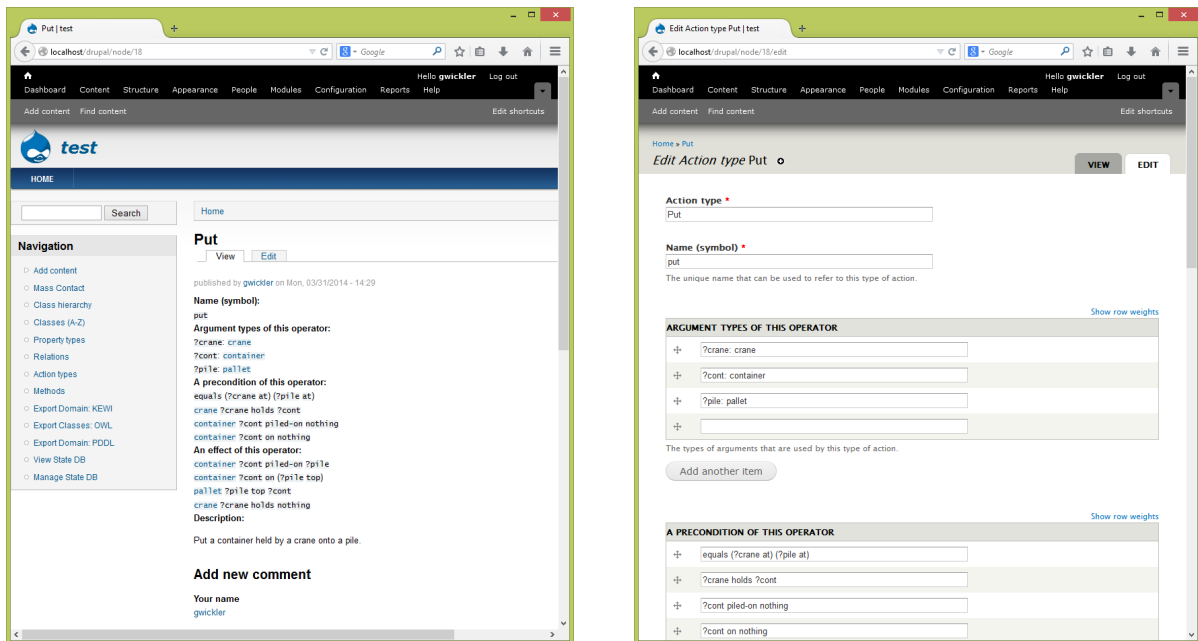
Put | test
+
localhost/drupal/node/18
Google

Hello gwickler Log out
Dashboard Content Structure Appearance People Modules Configuration Reports Help
Add content Find content
Edit shortcuts

test

HOME

Search

Navigation
Add content
Mass Contact
Class hierarchy
Classes (A-Z)
Property types
Relations
Action types
Methods
Export Domain: KEWI
Export Classes: OWL
Export Domain: PDDL
View State DB
Manage State DB

Home

Put
View Edit

published by gwickler on Mon, 03/31/2014 - 14:29

Name (symbol):
put
Argument types of this operator:
?crane: crane
?cont: container
?pile: pallet
A precondition of this operator:
equals (?crane at) (?pile at)
crane ?crane holds ?cont
container ?cont piled-on nothing
container ?cont on nothing
An effect of this operator:
container ?cont piled-on ?pile
container ?cont on (?pile top)
pallet ?pile top ?cont
crane ?crane holds nothing
Description:

Put a container held by a crane onto a pile.

Add new comment

Your name
gwickler

Edit Action type Put | test
+
localhost/drupal/node/18/edit
Google

Hello gwickler Log out
Dashboard Content Structure Appearance People Modules Configuration Reports Help
Add content Find content
Edit shortcuts

Home » Put
Edit Action type Put

VIEW EDIT

Action type *
Put

Name (symbol) *
put
The unique name that can be used to refer to this type of action.

Show row weights
ARGUMENT TYPES OF THIS OPERATOR
?crane: crane
?cont: container
?pile: pallet

The types of arguments that are used by this type of action.
Add another item

Show row weights
A PRECONDITION OF THIS OPERATOR
equals (?crane at) (?pile at)
?crane holds ?cont
?cont piled-on nothing
?cont on nothing